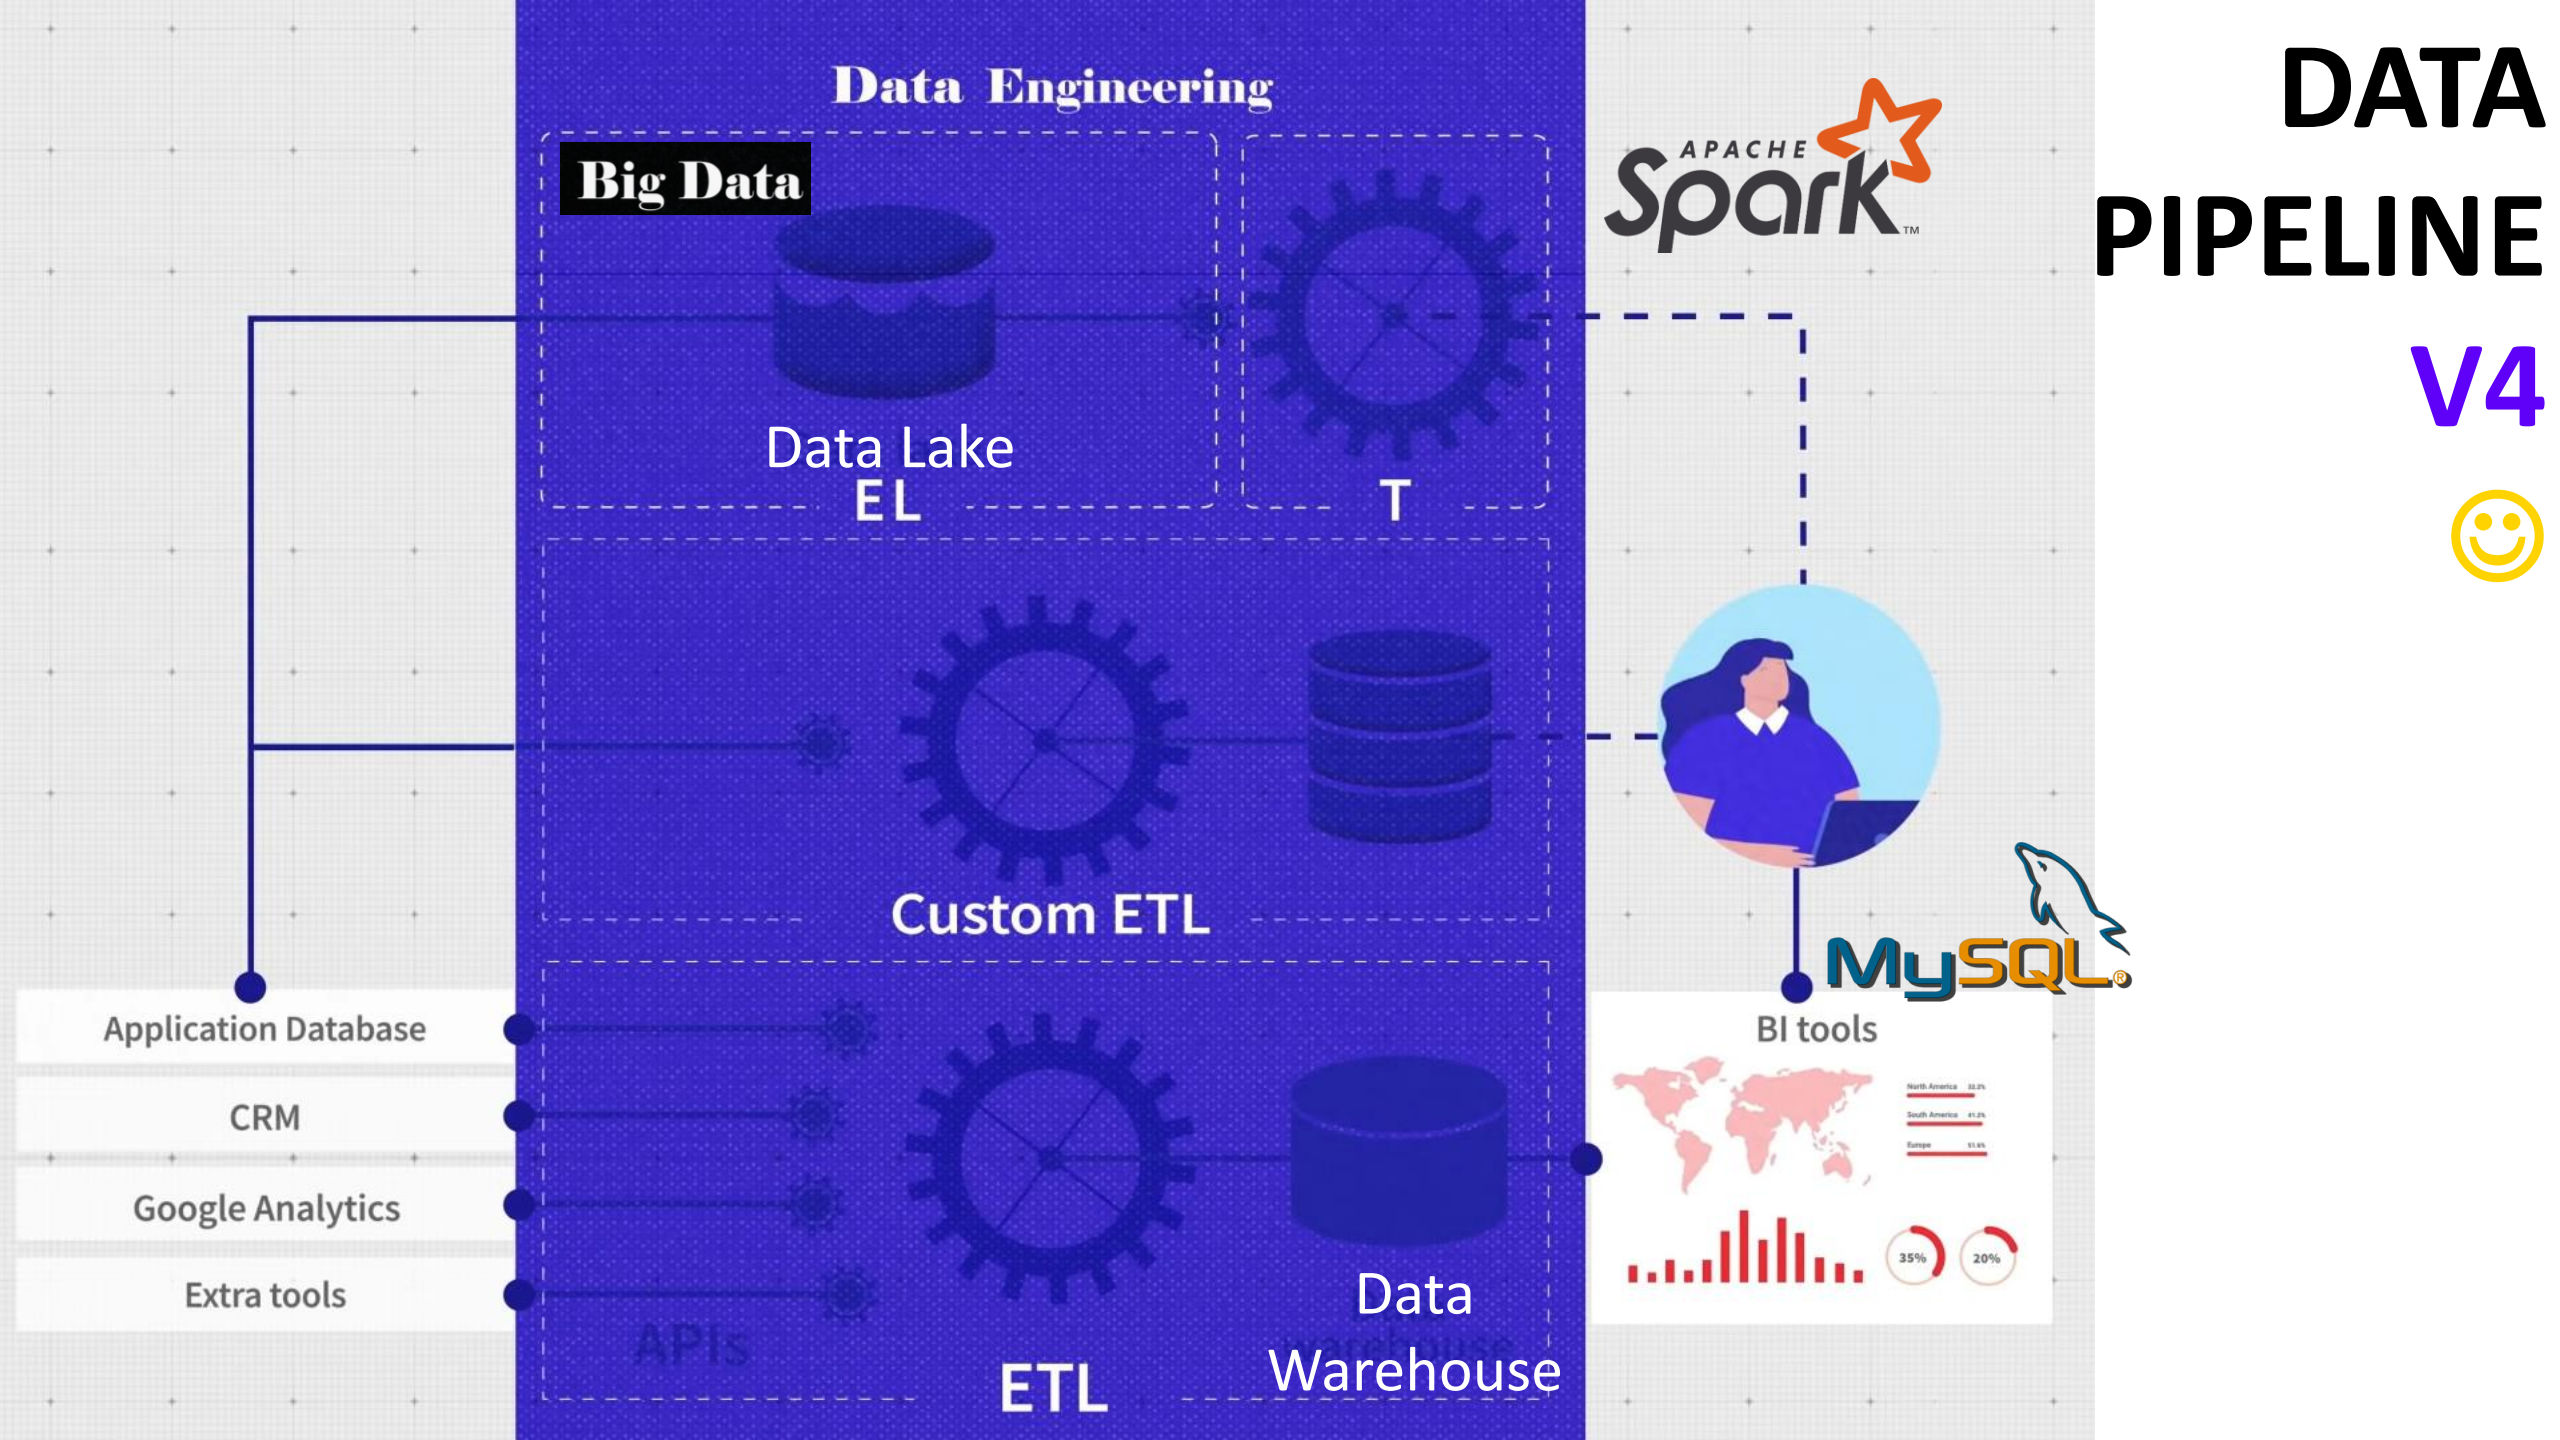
Data Engineering

Big Data

Data Lake

EL

T

APACHE Spark

DATA PIPELINE V4

☺

Custom ETL

MySQL

Application Database

CRM

Google Analytics

Extra tools

BI tools

North America
South America
Europe

35%
20%

APIs

ETL

Data Warehouse